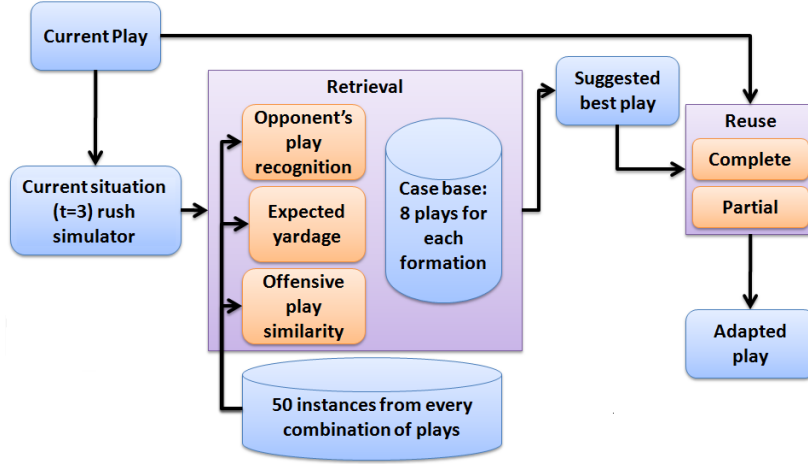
Current Play

Current situation (t=3) rush simulator

Retrieval

Opponent's play recognition

Expected yardage

Offensive play similarity

Case base: 8 plays for each formation

50 instances from every combination of plays

Suggested best play

Reuse

Complete

Partial

Adapted play